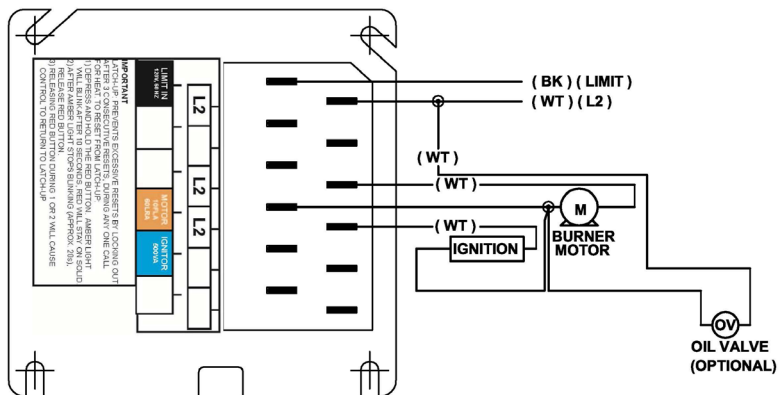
( BK ) ( LIMIT )
( WT ) ( L2 )
( WT )
( WT )
( WT )
IGNITION
M
BURNER MOTOR
OV
OIL VALVE (OPTIONAL)

LIMIT IN
L2
L2
L2
MOTOR
IGNITOR

IMPORTANT
LATCH-UP PREVENTS EXCESSIVE RESETS BY LOCKING OUT AFTER 3 CONSECUTIVE RESETS, DURING ANY ONE CALL FOR HEAT. TO RESET FROM LATCH-UP:
1) DEPRESS AND HOLD THE RED BUTTON. AMBER LIGHT WILL BLINK AFTER 10 SECONDS, RED WILL STAY ON SOLID.
2) AFTER AMBER LIGHT STOPS BLINKING (APPROX. 20s), RELEASE RED BUTTON.
3) RELEASING RED BUTTON DURING 1 OR 2 WILL CAUSE CONTROL TO RETURN TO LATCH-UP.